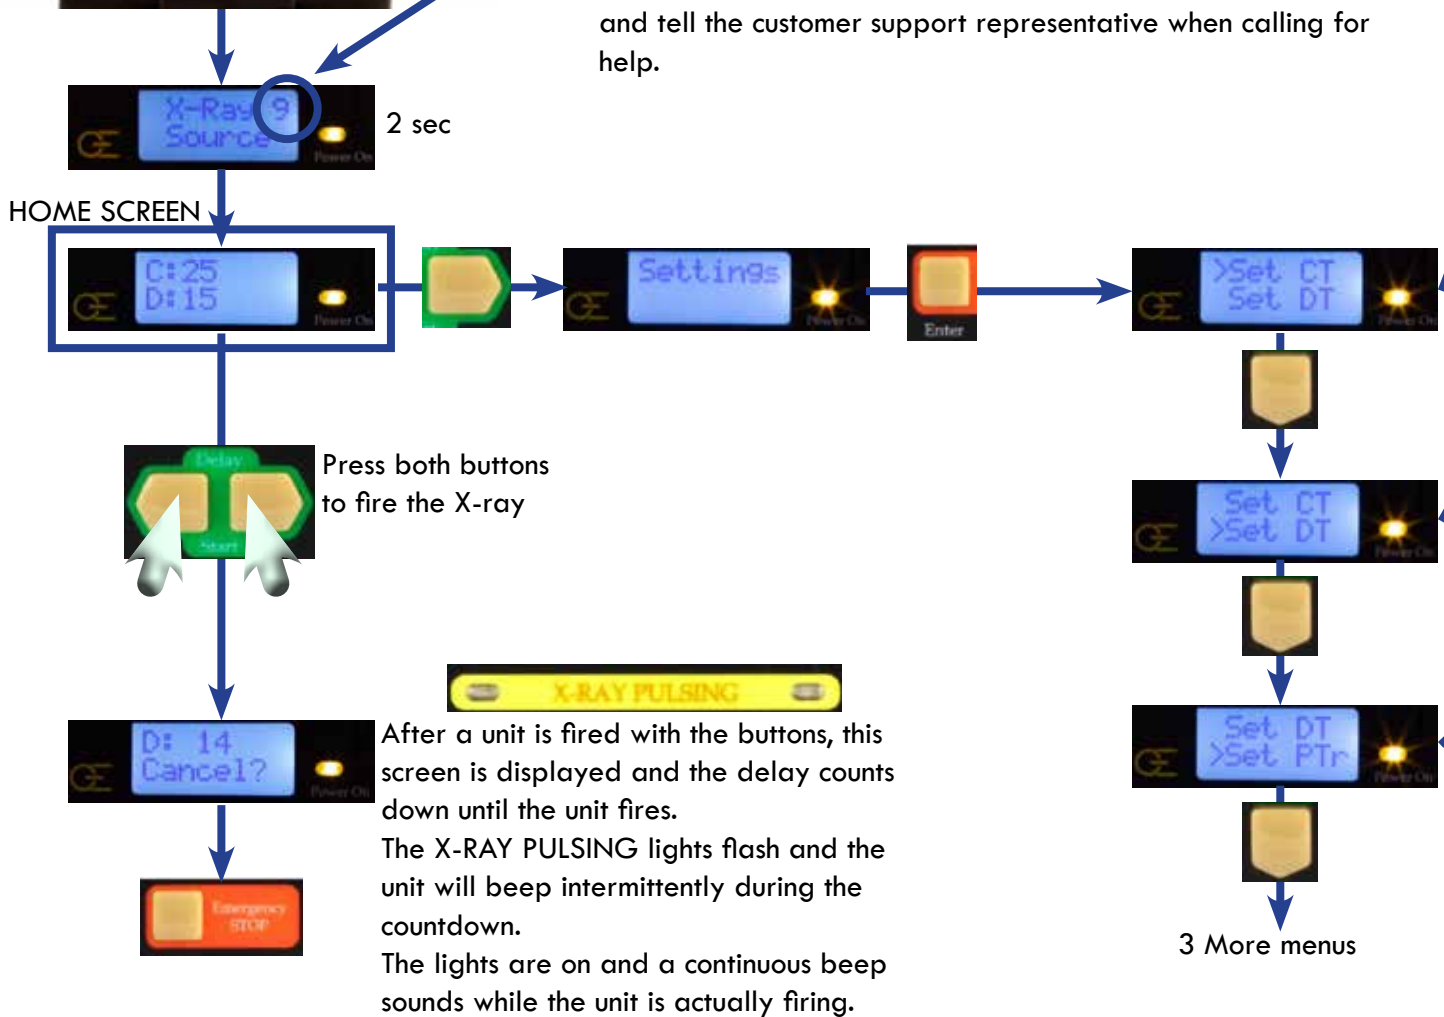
and tell the customer support representative when calling for help.

X-Ray 9
Source
Power On

2 sec

HOME SCREEN

C:25
D:15
Power On

Settings
Power On

Enter

>Set CT
Set DT
Power On

Set CT
>Set DT
Power On

Set DT
>Set PTr
Power On

3 More menus

Delay
Start

Press both buttons to fire the X-ray

X-RAY PULSING

D: 14
Cancel?
Power On

Emergency STOP

After a unit is fired with the buttons, this screen is displayed and the delay counts down until the unit fires.
The X-RAY PULSING lights flash and the unit will beep intermittently during the countdown.
The lights are on and a continuous beep sounds while the unit is actually firing.